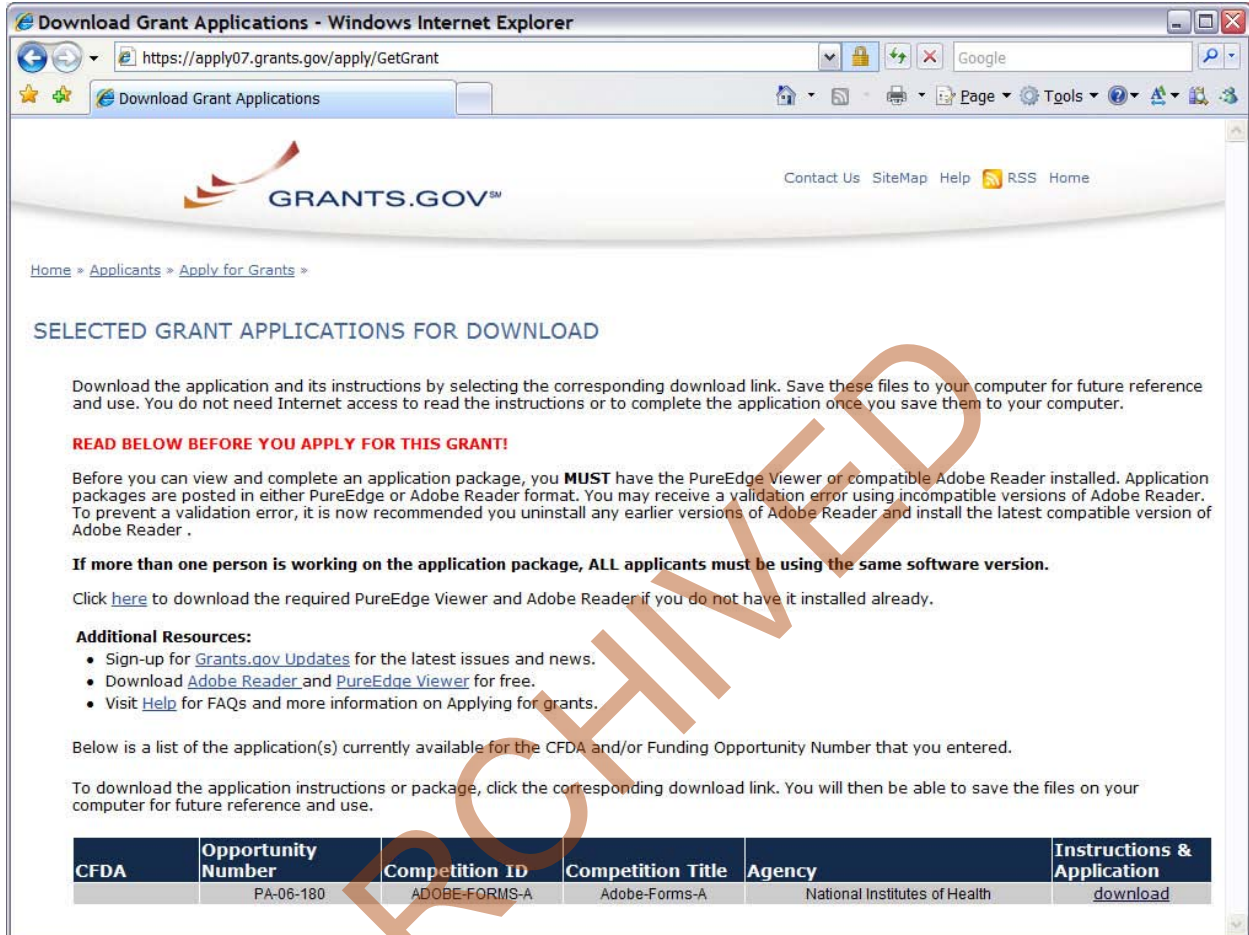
Download Grant Applications - Windows Internet Explorer

https://apply07.grants.gov/apply/GetGrant

Google

Download Grant Applications

Page ▾ Tools ▾

GRANTS.GOV℠

Contact Us SiteMap Help RSS Home

Home » Applicants » Apply for Grants »

SELECTED GRANT APPLICATIONS FOR DOWNLOAD

Download the application and its instructions by selecting the corresponding download link. Save these files to your computer for future reference and use. You do not need Internet access to read the instructions or to complete the application once you save them to your computer.

READ BELOW BEFORE YOU APPLY FOR THIS GRANT!

Before you can view and complete an application package, you **MUST** have the PureEdge Viewer or compatible Adobe Reader installed. Application packages are posted in either PureEdge or Adobe Reader format. You may receive a validation error using incompatible versions of Adobe Reader. To prevent a validation error, it is now recommended you uninstall any earlier versions of Adobe Reader and install the latest compatible version of Adobe Reader .

**If more than one person is working on the application package, ALL applicants must be using the same software version.**

Click here to download the required PureEdge Viewer and Adobe Reader if you do not have it installed already.

**Additional Resources:**
- Sign-up for Grants.gov Updates for the latest issues and news.
- Download Adobe Reader and PureEdge Viewer for free.
- Visit Help for FAQs and more information on Applying for grants.

Below is a list of the application(s) currently available for the CFDA and/or Funding Opportunity Number that you entered.

To download the application instructions or package, click the corresponding download link. You will then be able to save the files on your computer for future reference and use.

| CFDA | Opportunity Number | Competition ID | Competition Title | Agency | Instructions & Application |
|---|---|---|---|---|---|
| | PA-06-180 | ADOBE-FORMS-A | Adobe-Forms-A | National Institutes of Health | download |

ARCHIVED